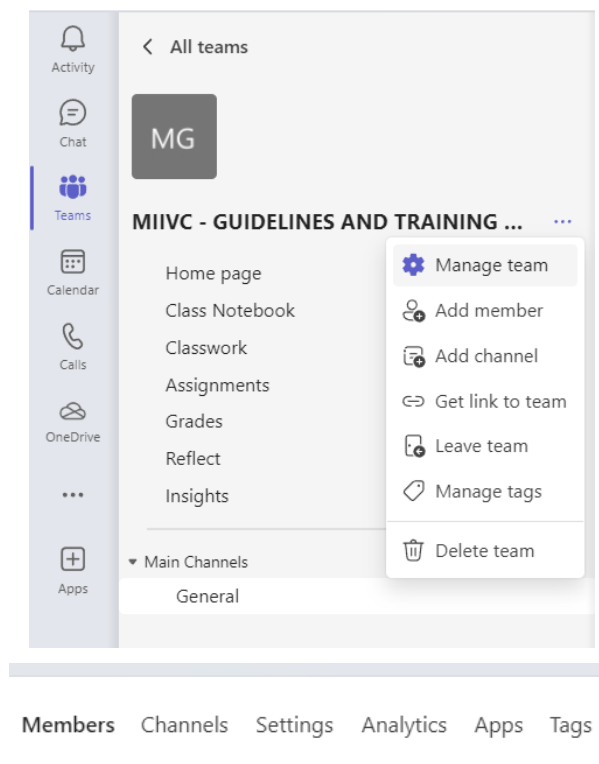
Activity
Chat
Teams
Calendar
Calls
OneDrive
...
Apps

< All teams

MG

MIIVC - GUIDELINES AND TRAINING ... ...

Home page
Class Notebook
Classwork
Assignments
Grades
Reflect
Insights

▾ Main Channels
General

Manage team
Add member
Add channel
Get link to team
Leave team
Manage tags
Delete team

Members Channels Settings Analytics Apps Tags